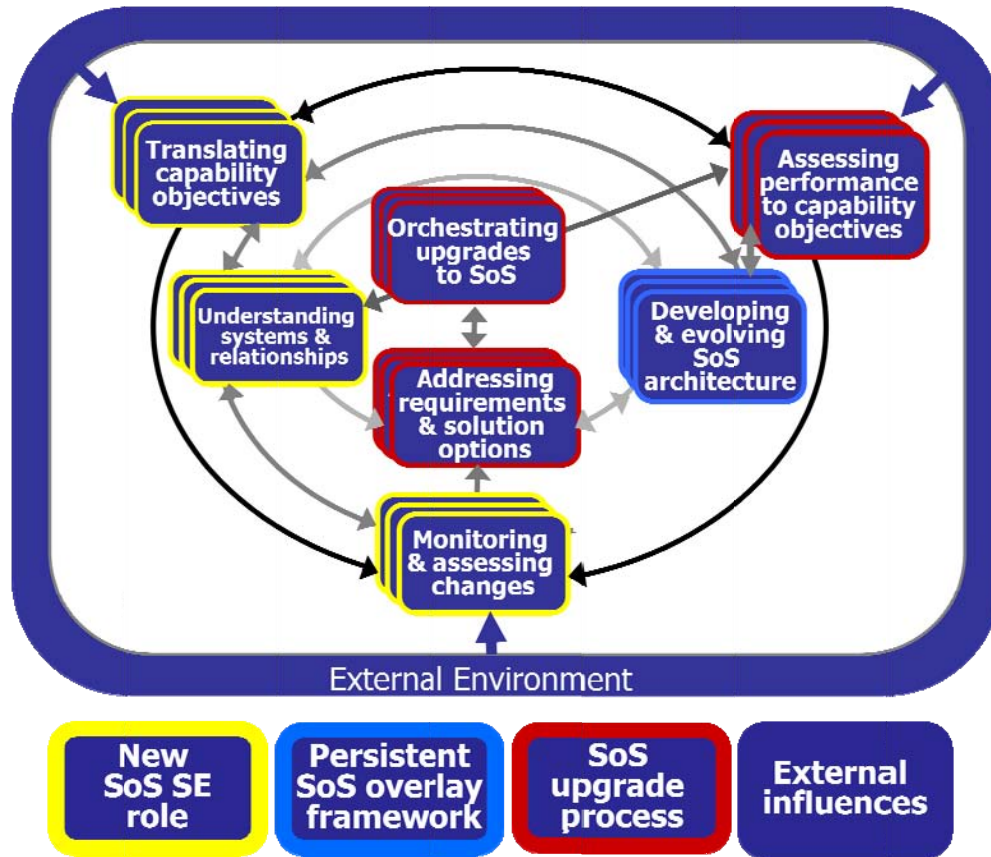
Translating capability objectives

Assessing performance to capability objectives

Orchestrating upgrades to SoS

Understanding systems & relationships

Developing & evolving SoS architecture

Addressing requirements & solution options

Monitoring & assessing changes

External Environment

New SoS SE role

Persistent SoS overlay framework

SoS upgrade process

External influences